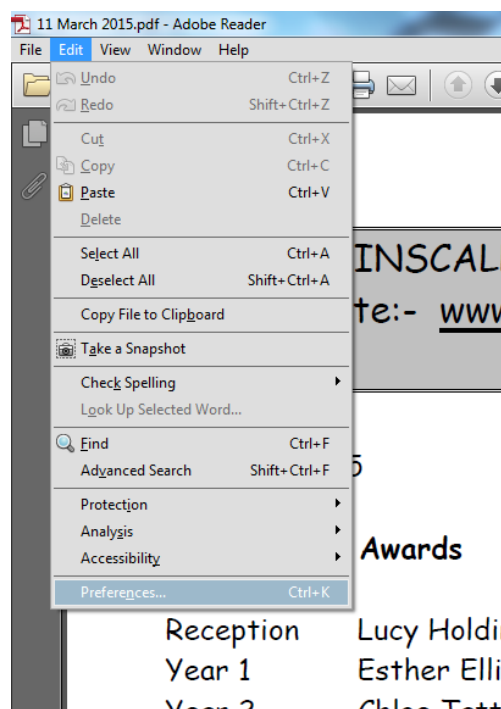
11 March 2015.pdf - Adobe Reader

File Edit View Window Help

Undo Ctrl+Z
Redo Shift+Ctrl+Z
Cut Ctrl+X
Copy Ctrl+C
Paste Ctrl+V
Delete
Select All Ctrl+A
Deselect All Shift+Ctrl+A
Copy File to Clipboard
Take a Snapshot
Check Spelling
Look Up Selected Word...
Find Ctrl+F
Advanced Search Shift+Ctrl+F
Protection
Analysis
Accessibility
Preferences... Ctrl+K

INSCAL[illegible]
te:- www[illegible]

5

Awards

Reception Lucy Holdi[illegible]
Year 1 Esther Elli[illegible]
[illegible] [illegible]